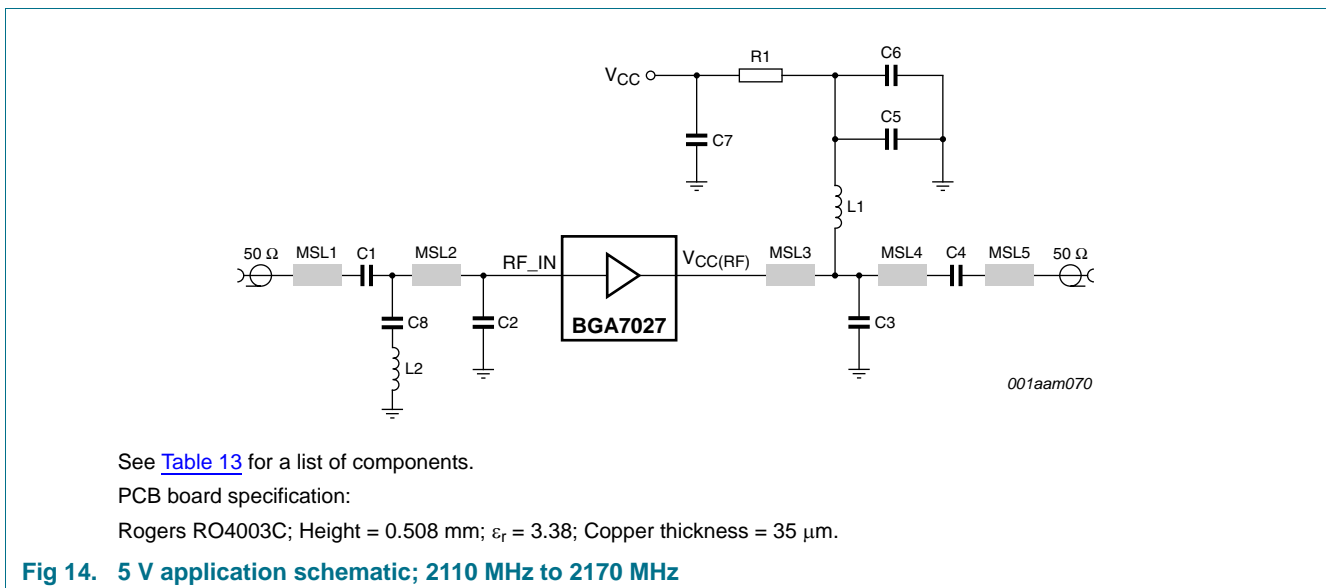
$V_{CC}$
R1
C6
C5
C7
L1
50 Ω
MSL1
C1
MSL2
RF_IN
BGA7027
$V_{CC(RF)}$
MSL3
MSL4
C4
MSL5
50 Ω
C8
C2
C3
L2
001aam070

See Table 13 for a list of components.

PCB board specification:

Rogers RO4003C; Height = 0.508 mm; $\varepsilon_r$ = 3.38; Copper thickness = 35 μm.

Fig 14. 5 V application schematic; 2110 MHz to 2170 MHz